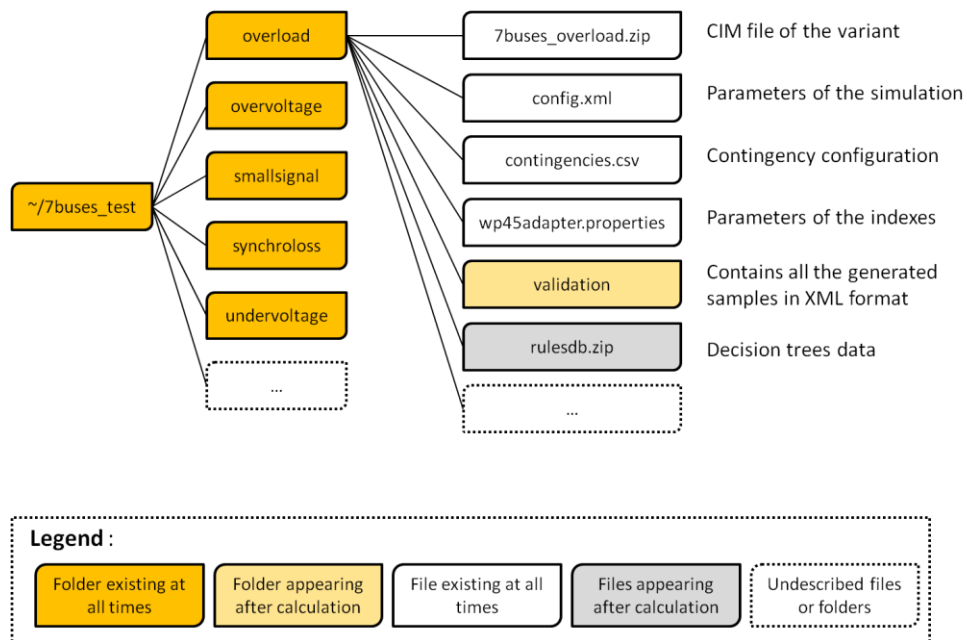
~/7buses_test

overload

overvoltage

smallsignal

synchroloss

undervoltage

…

7buses_overload.zip

CIM file of the variant

config.xml

Parameters of the simulation

contingencies.csv

Contingency configuration

wp45adapter.properties

Parameters of the indexes

validation

Contains all the generated samples in XML format

rulesdb.zip

Decision trees data

…

Legend :

Folder existing at all times

Folder appearing after calculation

File existing at all times

Files appearing after calculation

Undescribed files or folders